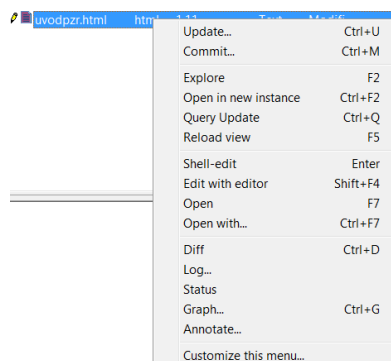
uvodpzr.html html 1.11 Text Modifi

Update... Ctrl+U
Commit... Ctrl+M

Explore F2
Open in new instance Ctrl+F2
Query Update Ctrl+Q
Reload view F5

Shell-edit Enter
Edit with editor Shift+F4
Open F7
Open with... Ctrl+F7

Diff Ctrl+D
Log...
Status
Graph... Ctrl+G
Annotate...

Customize this menu...